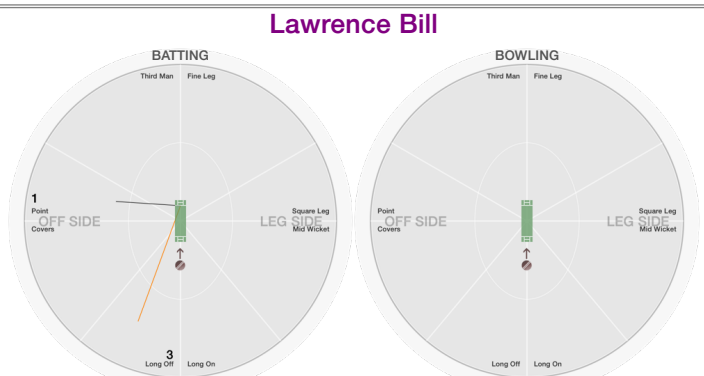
Lawrence Bill

BATTING

Third Man

Fine Leg

1

Point

OFF SIDE

Covers

Square Leg

LEG SIDE

Mid Wicket

3

Long Off

Long On

BOWLING

Third Man

Fine Leg

Point

OFF SIDE

Covers

Square Leg

LEG SIDE

Mid Wicket

Long Off

Long On